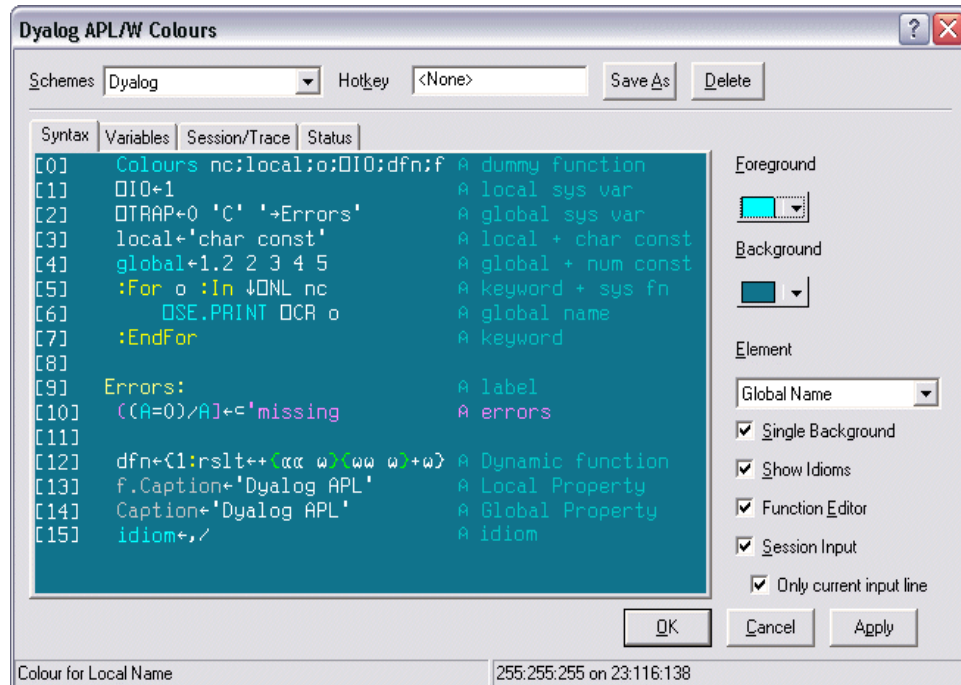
Dyalog APL/W Colours

Schemes Dyalog Hotkey <None> Save As Delete

Syntax | Variables | Session/Trace | Status

[0] Colours nc;local;o;⎕IO;dfn;f ⍝ dummy function
[1] ⎕IO←1 ⍝ local sys var
[2] ⎕TRAP←0 'C' '→Errors' ⍝ global sys var
[3] local←'char const' ⍝ local + char const
[4] global←1.2 2 3 4 5 ⍝ global + num const
[5] :For o :In ↓⎕NL nc ⍝ keyword + sys fn
[6] ⎕SE.PRINT ⎕CR o ⍝ global name
[7] :EndFor ⍝ keyword
[8]
[9] Errors: ⍝ label
[10] ((A=0)/A]←⊂'missing ⍝ errors
[11]
[12] dfn←{1:rslt←+(⍺⍺ ⍵)(⍵⍵ ⍵)+⍵} ⍝ Dynamic function
[13] f.Caption←'Dyalog APL' ⍝ Local Property
[14] Caption←'Dyalog APL' ⍝ Global Property
[15] idiom←,/ ⍝ idiom

Foreground

Background

Element

Global Name

Single Background

Show Idioms

Function Editor

Session Input

Only current input line

OK Cancel Apply

Colour for Local Name

255:255:255 on 23:116:138